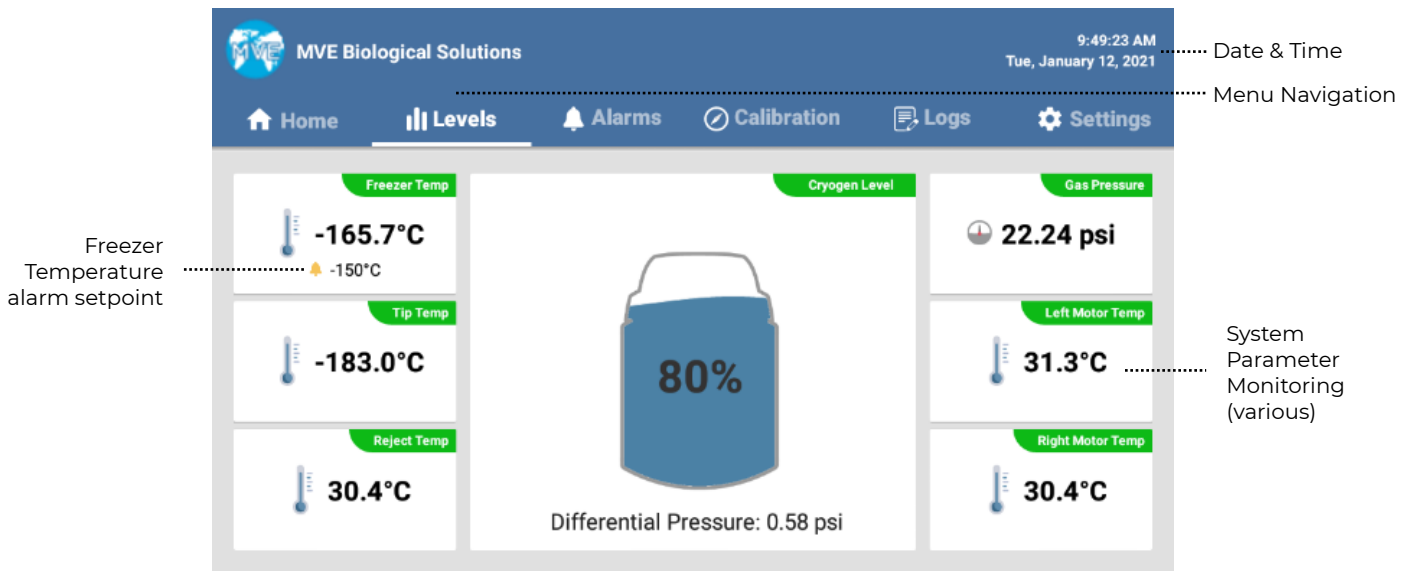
MVE

MVE Biological Solutions

9:49:23 AM
Tue, January 12, 2021

Date & Time

Menu Navigation

Home

Levels

Alarms

Calibration

Logs

Settings

Freezer Temperature alarm setpoint

Freezer Temp

-165.7°C

-150°C

Tip Temp

-183.0°C

Reject Temp

30.4°C

Cryogen Level

80%

Differential Pressure: 0.58 psi

Gas Pressure

22.24 psi

Left Motor Temp

31.3°C

Right Motor Temp

30.4°C

System Parameter Monitoring (various)